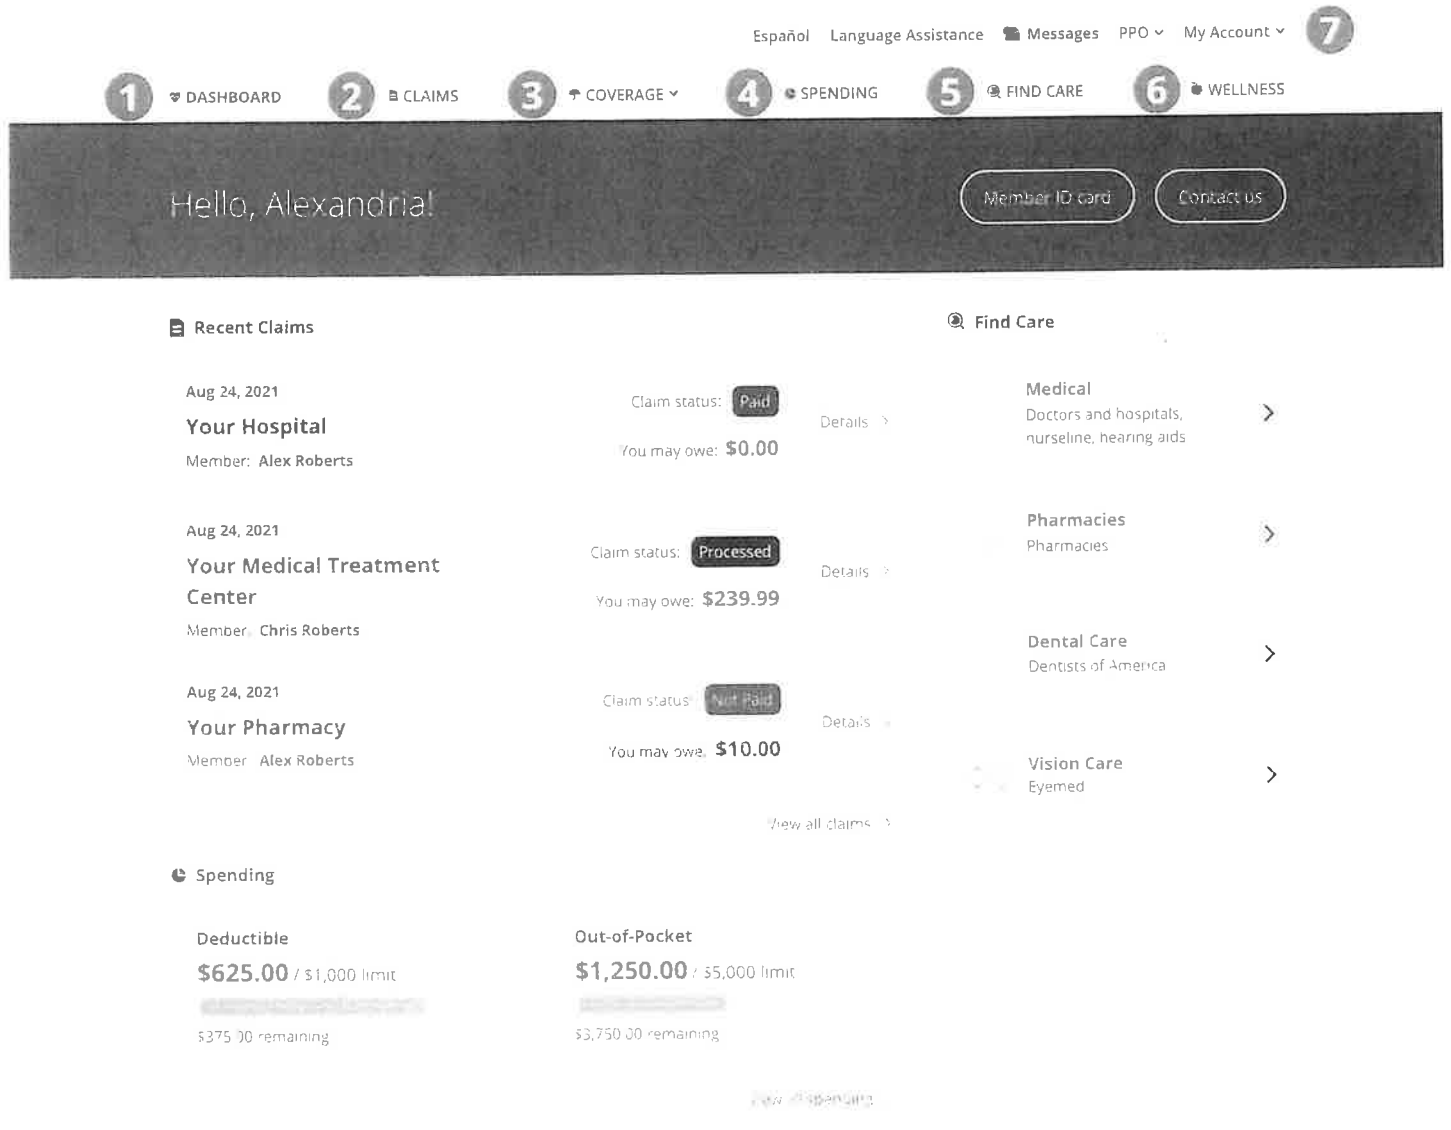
Español Language Assistance Messages PPO My Account 7

1 DASHBOARD 2 CLAIMS 3 COVERAGE 4 SPENDING 5 FIND CARE 6 WELLNESS

Hello, Alexandria!

Member ID card Contact us

Recent Claims

Aug 24, 2021
Your Hospital
Member: Alex Roberts
Claim status: Paid
You may owe: $0.00
Details

Aug 24, 2021
Your Medical Treatment Center
Member: Chris Roberts
Claim status: Processed
You may owe: $239.99
Details

Aug 24, 2021
Your Pharmacy
Member: Alex Roberts
Claim status: Not Paid
You may owe: $10.00
Details

View all claims

Find Care

Medical
Doctors and hospitals, nurseline, hearing aids

Pharmacies
Pharmacies

Dental Care
Dentists of America

Vision Care
Eyemed

Spending

Deductible
$625.00 / $1,000 limit
$375.00 remaining

Out-of-Pocket
$1,250.00 / $5,000 limit
$3,750.00 remaining

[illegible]